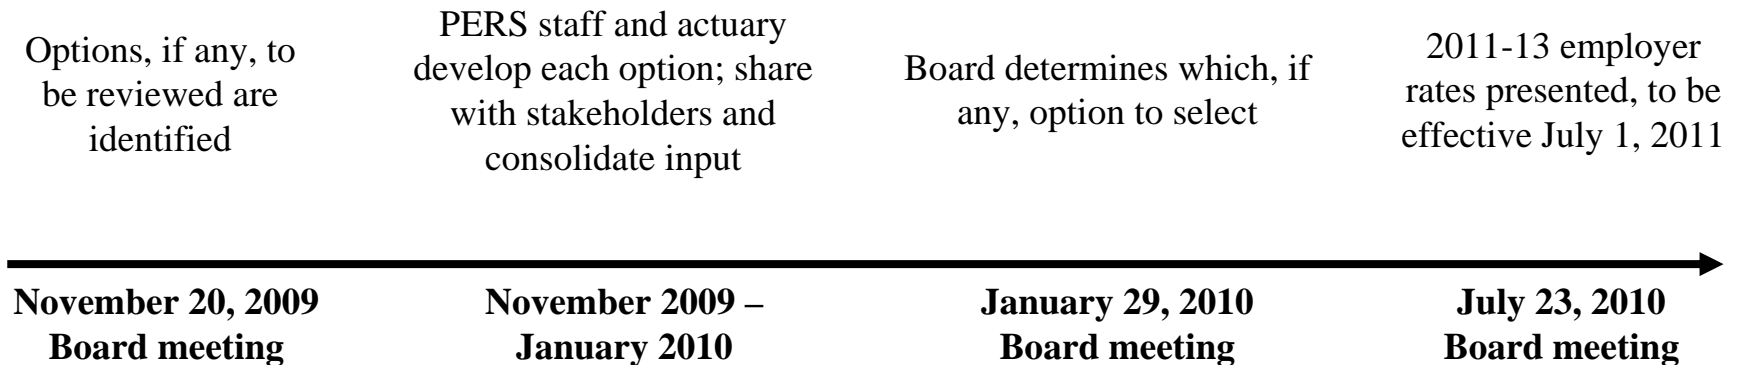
Options, if any, to be reviewed are identified

PERS staff and actuary develop each option; share with stakeholders and consolidate input

Board determines which, if any, option to select

2011-13 employer rates presented, to be effective July 1, 2011

**November 20, 2009 Board meeting**

**November 2009 – January 2010**

**January 29, 2010 Board meeting**

**July 23, 2010 Board meeting**